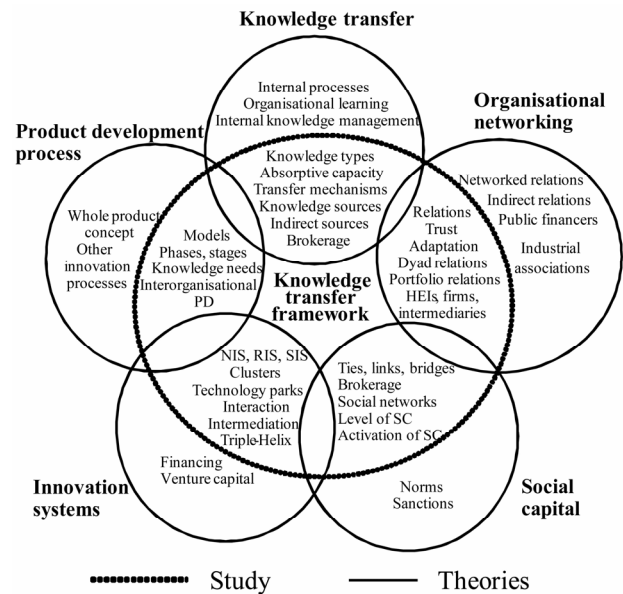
Knowledge transfer

Internal processes
Organisational learning
Internal knowledge management

Organisational networking

Product development process

Knowledge types
Absorptive capacity
Transfer mechanisms
Knowledge sources
Indirect sources
Brokerage

Networked relations
Indirect relations
Public financers
Industrial associations

Whole product concept
Other innovation processes

Models
Phases, stages
Knowledge needs
Interorganisational PD

Knowledge transfer framework

Relations
Trust
Adaptation
Dyad relations
Portfolio relations
HEIs, firms, intermediaries

NIS, RIS, SIS
Clusters
Technology parks
Interaction
Intermediation
Triple-Helix

Ties, links, bridges
Brokerage
Social networks
Level of SC
Activation of SC

Financing
Venture capital

Norms
Sanctions

Innovation systems

Social capital

Study — Theories